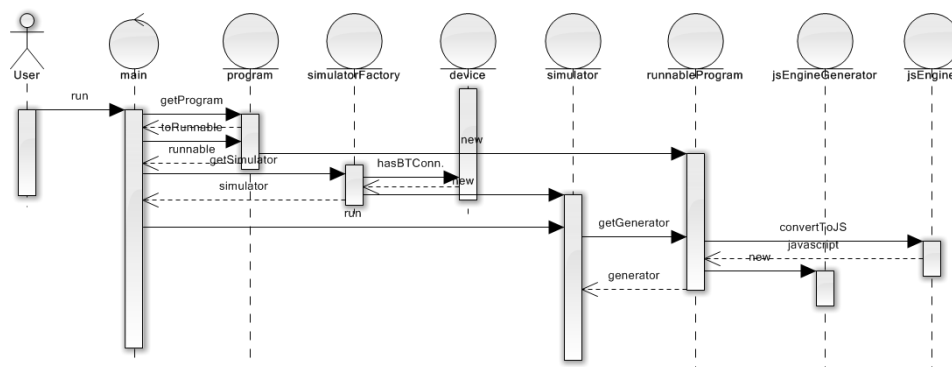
User
main
program
simulatorFactory
device
simulator
runnableProgram
jsEngineGenerator
jsEngine
run
getProgram
toRunnable
runnable
new
getSimulator
hasBTConn.
new
simulator
run
getGenerator
convertToJS
javascript
new
generator